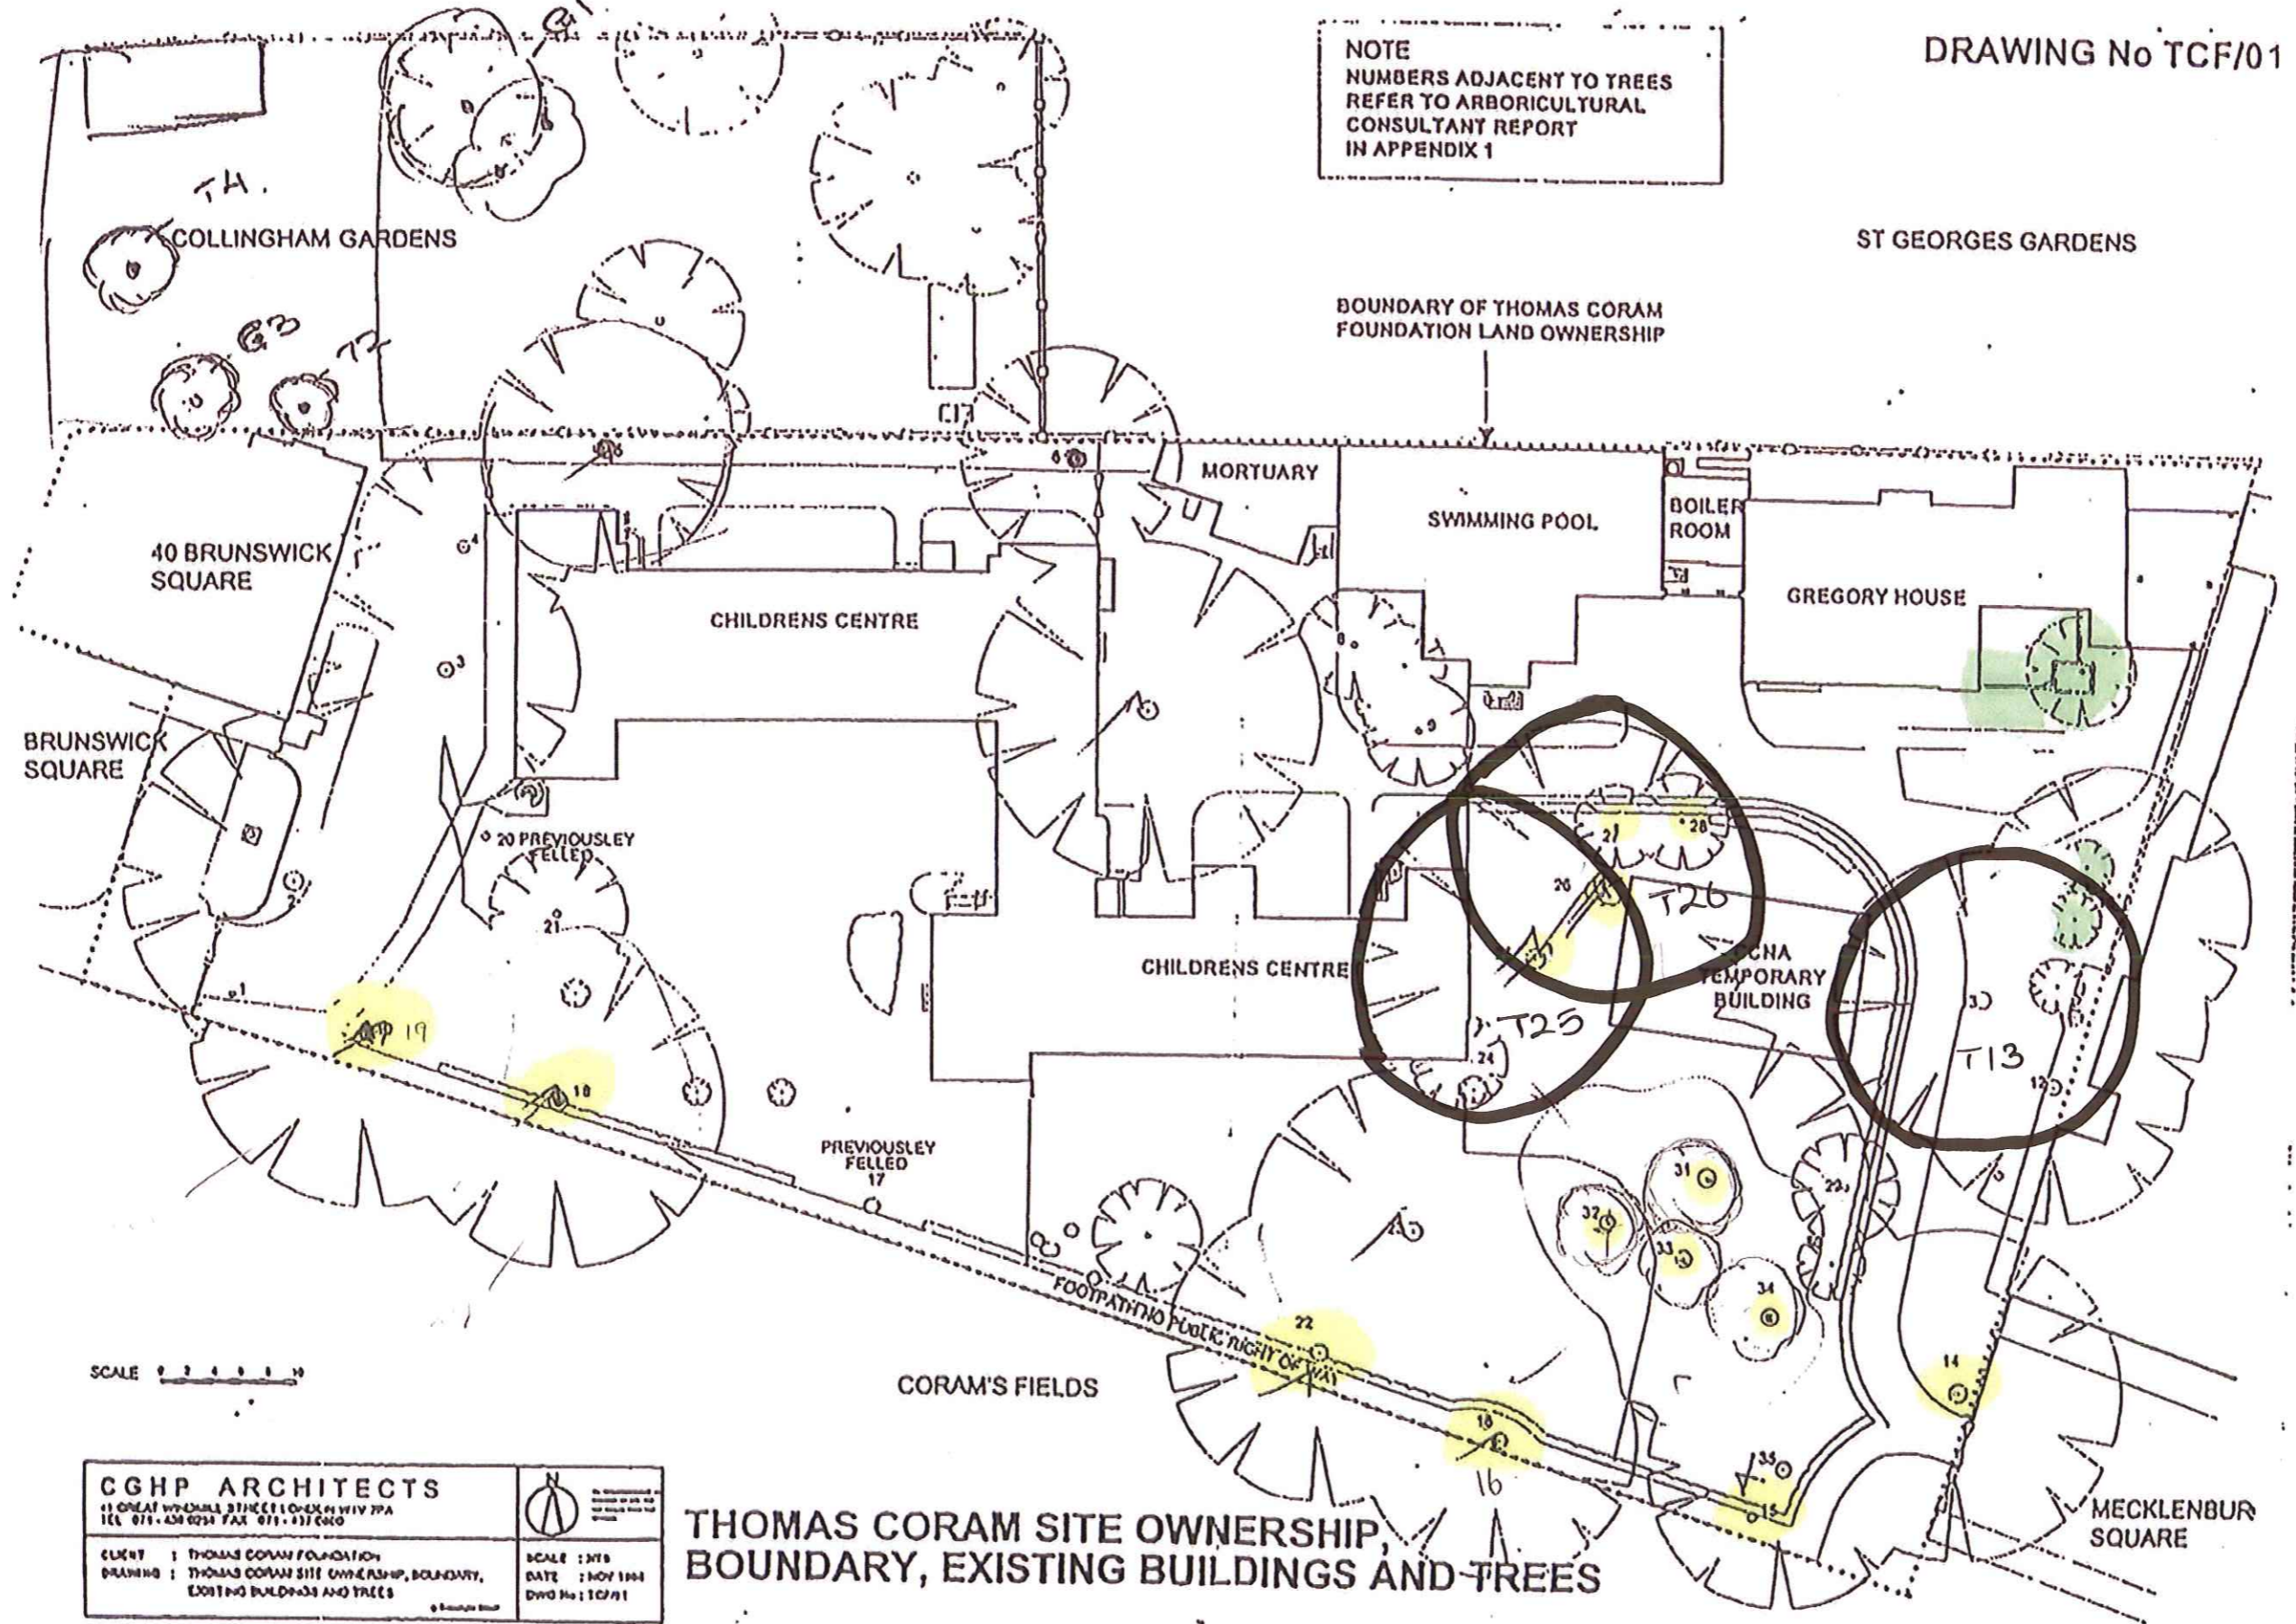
NOTE
NUMBERS ADJACENT TO TREES REFER TO ARBORICULTURAL CONSULTANT REPORT IN APPENDIX 1

DRAWING No TCF/01

TH.
COLLINGHAM GARDENS
G3
T2

ST GEORGES GARDENS

BOUNDARY OF THOMAS CORAM FOUNDATION LAND OWNERSHIP

MORTUARY
SWIMMING POOL
BOILER ROOM
GREGORY HOUSE

40 BRUNSWICK SQUARE

CHILDRENS CENTRE

BRUNSWICK SQUARE

20 PREVIOUSLEY FELLED
21

CHILDRENS CENTRE

21
28
20
T26
T25
24

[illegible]CNA TEMPORARY BUILDING

30
T13
12

T19
18

PREVIOUSLEY FELLED
17

31
32
33
34
23

FOOTPATH NO PUBLIC RIGHT OF WAY

22
16
14
35
15

SCALE

CORAM'S FIELDS

MECKLENBUR SQUARE

CGHP ARCHITECTS
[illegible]

CLIENT : THOMAS CORAM FOUNDATION
DRAWING : THOMAS CORAM SITE OWNERSHIP, BOUNDARY, EXISTING BUILDINGS AND TREES

SCALE : NTS
DATE : NOV 199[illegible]
DWG No : TCF/01

THOMAS CORAM SITE OWNERSHIP, BOUNDARY, EXISTING BUILDINGS AND TREES